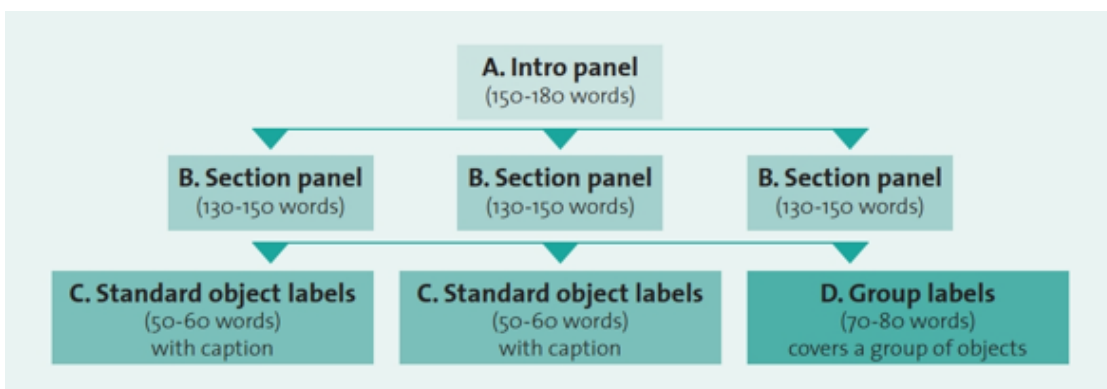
A. Intro panel
(150-180 words)

B. Section panel
(130-150 words)

B. Section panel
(130-150 words)

B. Section panel
(130-150 words)

C. Standard object labels
(50-60 words)
with caption

C. Standard object labels
(50-60 words)
with caption

D. Group labels
(70-80 words)
covers a group of objects